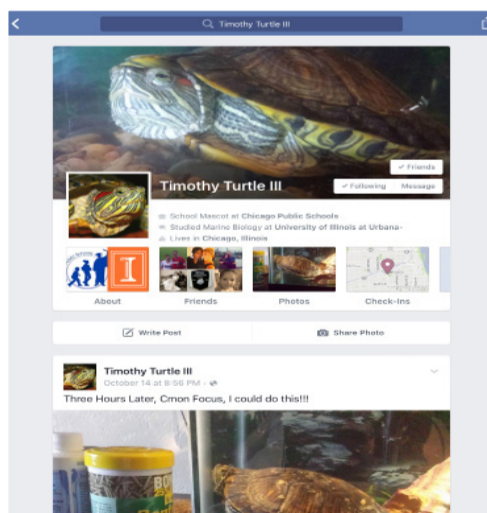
Timothy Turtle III

✓ Friends

Timothy Turtle III

✓ Following

Message

School Mascot at Chicago Public Schools

Studied Marine Biology at University of Illinois at Urbana-

Lives in Chicago, Illinois

About

Friends

Photos

Check-Ins

Write Post

Share Photo

Timothy Turtle III

October 14 at 8:56 PM ·

Three Hours Later, Cmon Focus, I could do this!!!